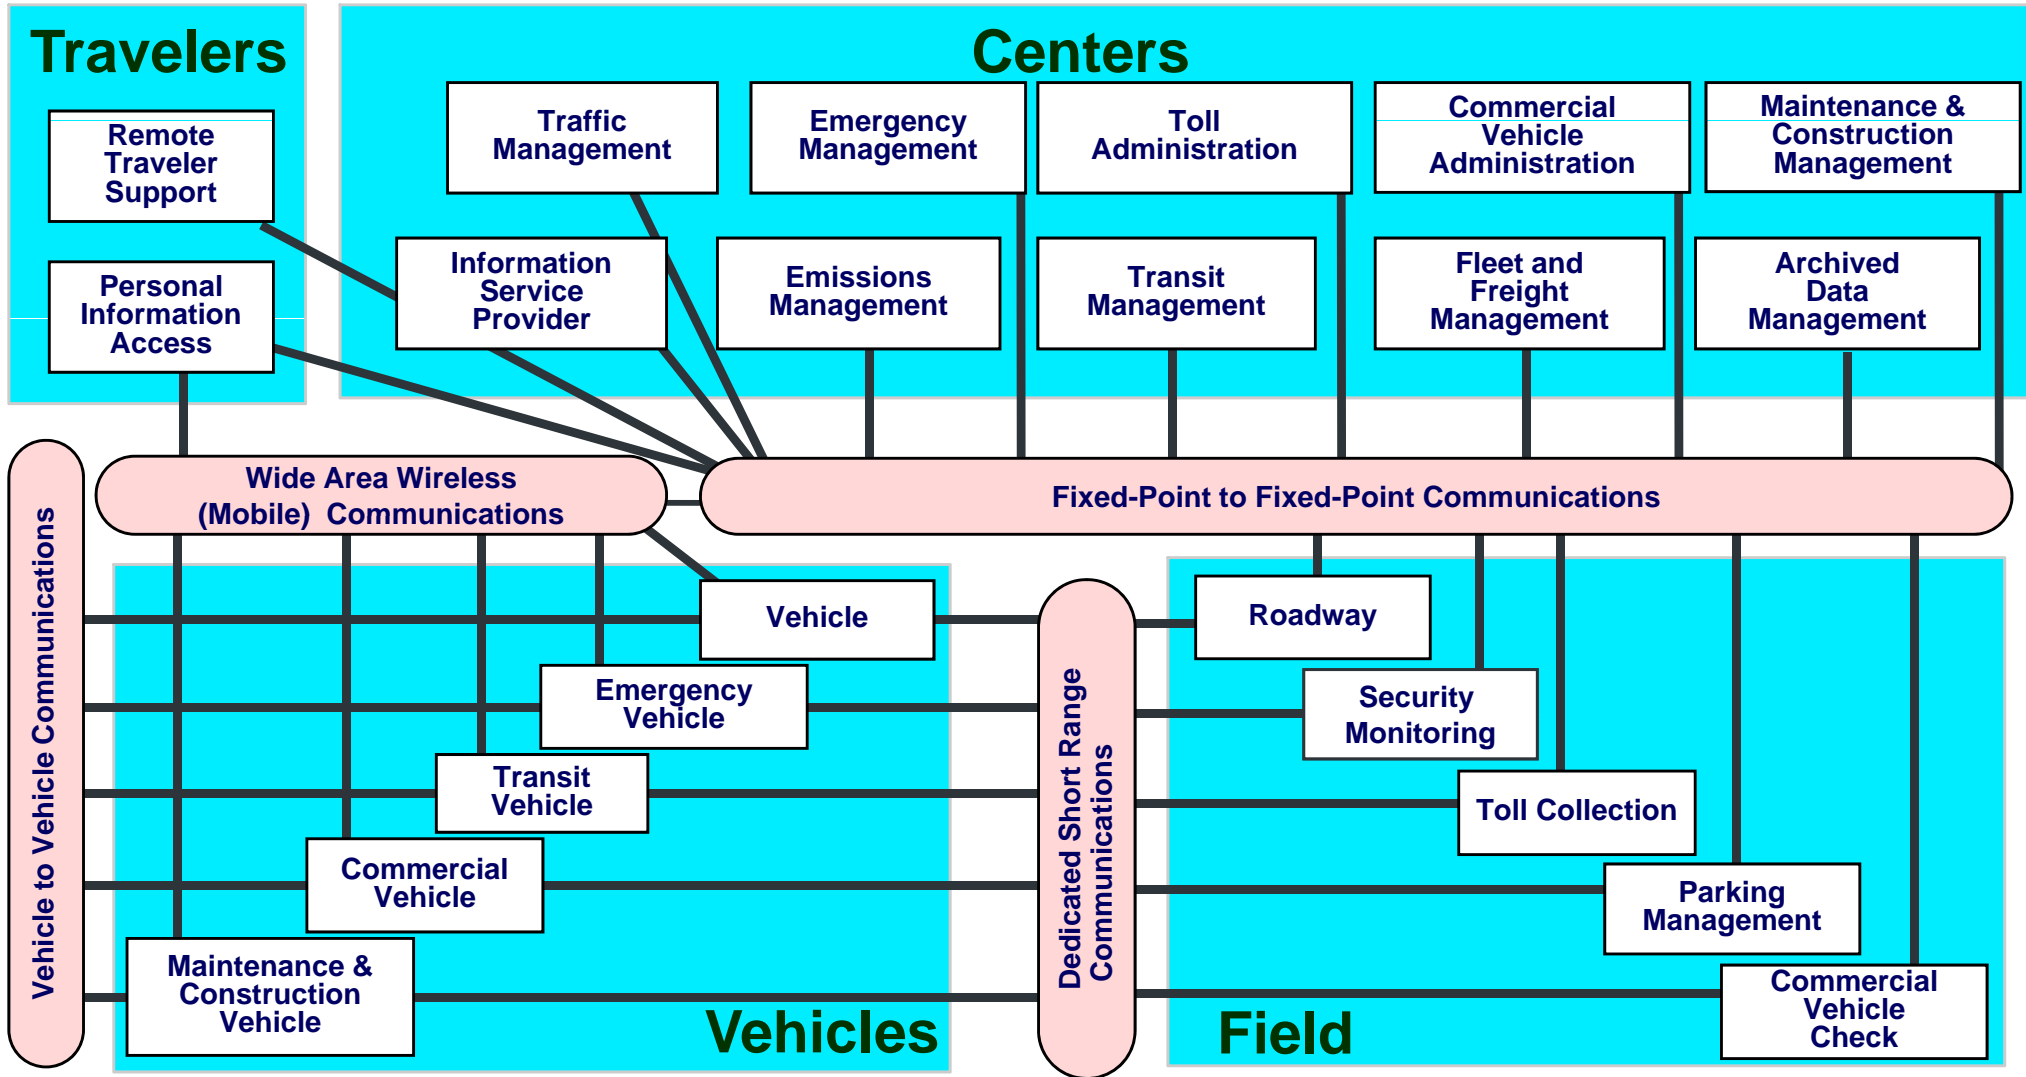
Travelers

Remote Traveler Support

Personal Information Access

Centers

Traffic Management

Emergency Management

Toll Administration

Commercial Vehicle Administration

Maintenance & Construction Management

Information Service Provider

Emissions Management

Transit Management

Fleet and Freight Management

Archived Data Management

Wide Area Wireless (Mobile) Communications

Fixed-Point to Fixed-Point Communications

Vehicle to Vehicle Communications

Vehicle

Emergency Vehicle

Transit Vehicle

Commercial Vehicle

Maintenance & Construction Vehicle

Vehicles

Dedicated Short Range Communications

Roadway

Security Monitoring

Toll Collection

Parking Management

Commercial Vehicle Check

Field